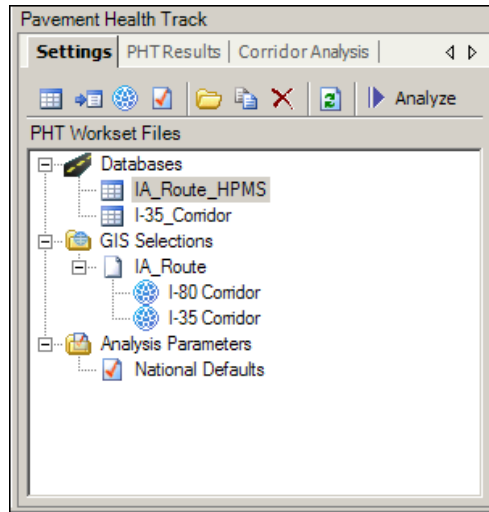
Pavement Health Track

Settings | PHT Results | Corridor Analysis |

Analyze

PHT Workset Files

Databases
IA_Route_HPMS
I-35_Corridor
GIS Selections
IA_Route
I-80 Corridor
I-35 Corridor
Analysis Parameters
National Defaults